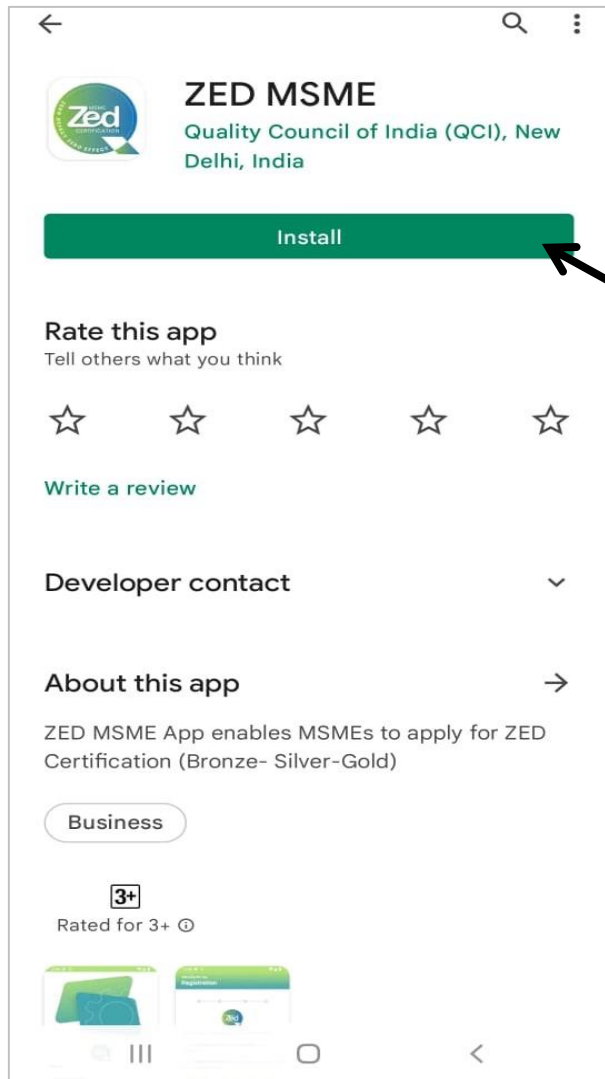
Zed
MSME
CERTIFICATION

ZED MSME
Quality Council of India (QCI), New Delhi, India

Install

Rate this app
Tell others what you think

Write a review

Developer contact

About this app

ZED MSME App enables MSMEs to apply for ZED Certification (Bronze- Silver-Gold)

Business

3+
Rated for 3+

Registration